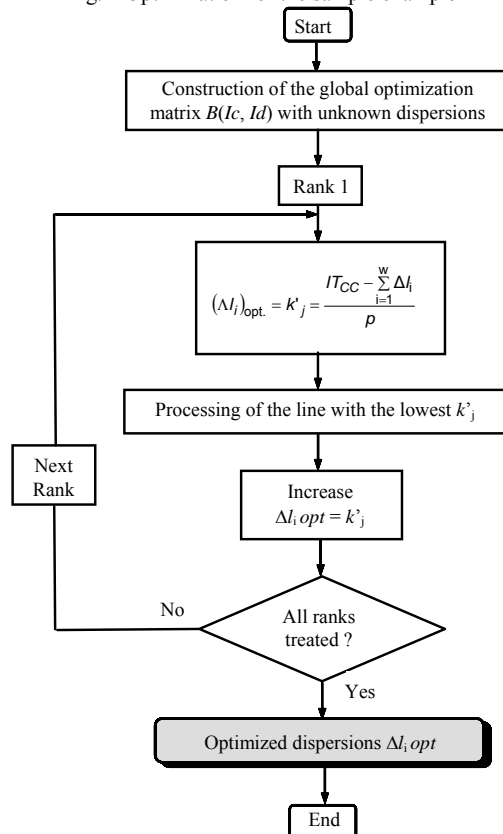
Start

Construction of the global optimization matrix $B(Ic, Id)$ with unknown dispersions

Rank 1

$(\Delta l_i)_{opt.} = k'_j = \frac{IT_{CC} - \sum_{i=1}^{w} \Delta l_i}{p}$

Processing of the line with the lowest $k'_j$

Next Rank

Increase $\Delta l_i\, opt = k'_j$

No

All ranks treated ?

Yes

Optimized dispersions $\Delta l_i\, opt$

End